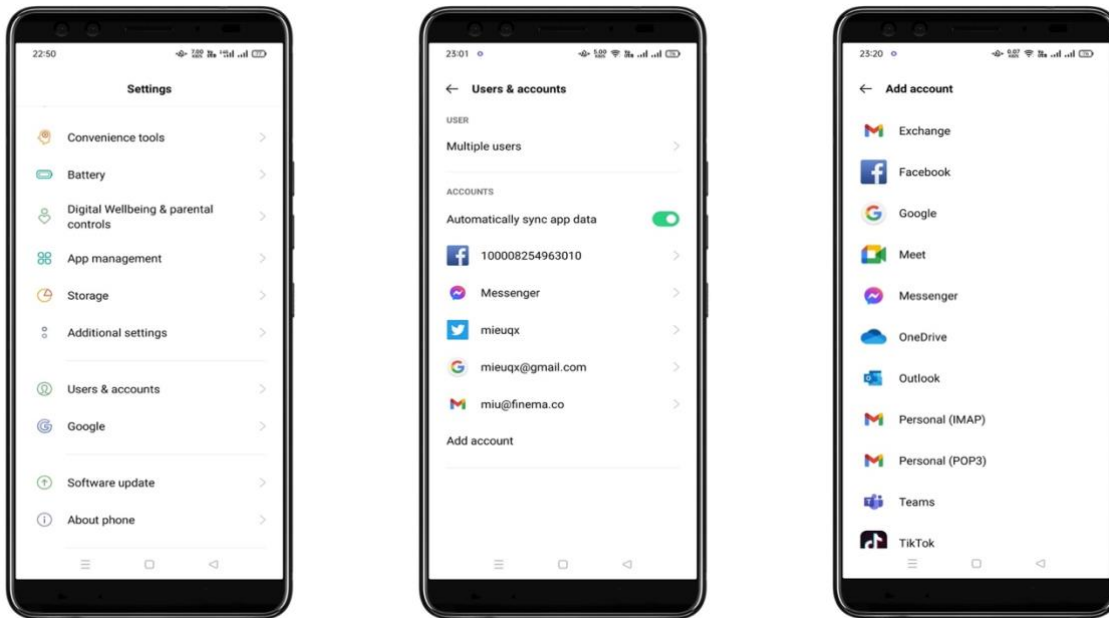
22:50

Settings

Convenience tools

Battery

Digital Wellbeing & parental controls

App management

Storage

Additional settings

Users & accounts

Google

Software update

About phone

23:01

← Users & accounts

USER

Multiple users

ACCOUNTS

Automatically sync app data

100008254963010

Messenger

mieuqx

mieuqx@gmail.com

miu@finema.co

Add account

23:20

← Add account

Exchange

Facebook

Google

Meet

Messenger

OneDrive

Outlook

Personal (IMAP)

Personal (POP3)

Teams

TikTok